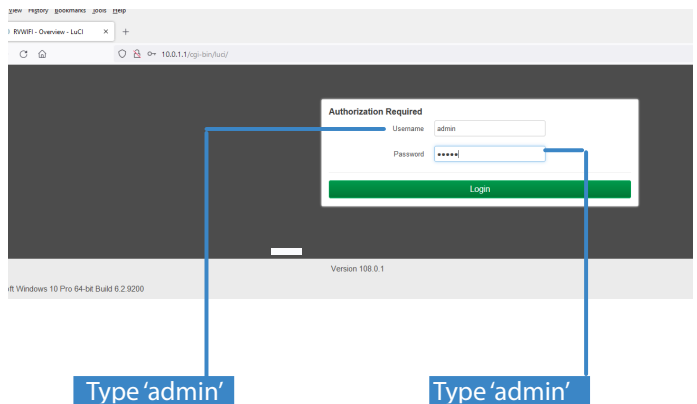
View History Bookmarks Tools Help

RVWIFI - Overview - LuCI ×
+

10.0.1.1/cgi-bin/luci/

Authorization Required

Username admin

Password •••••

Login

Version 108.0.1

oft Windows 10 Pro 64-bit Build 6.2.9200

Type 'admin'

Type 'admin'